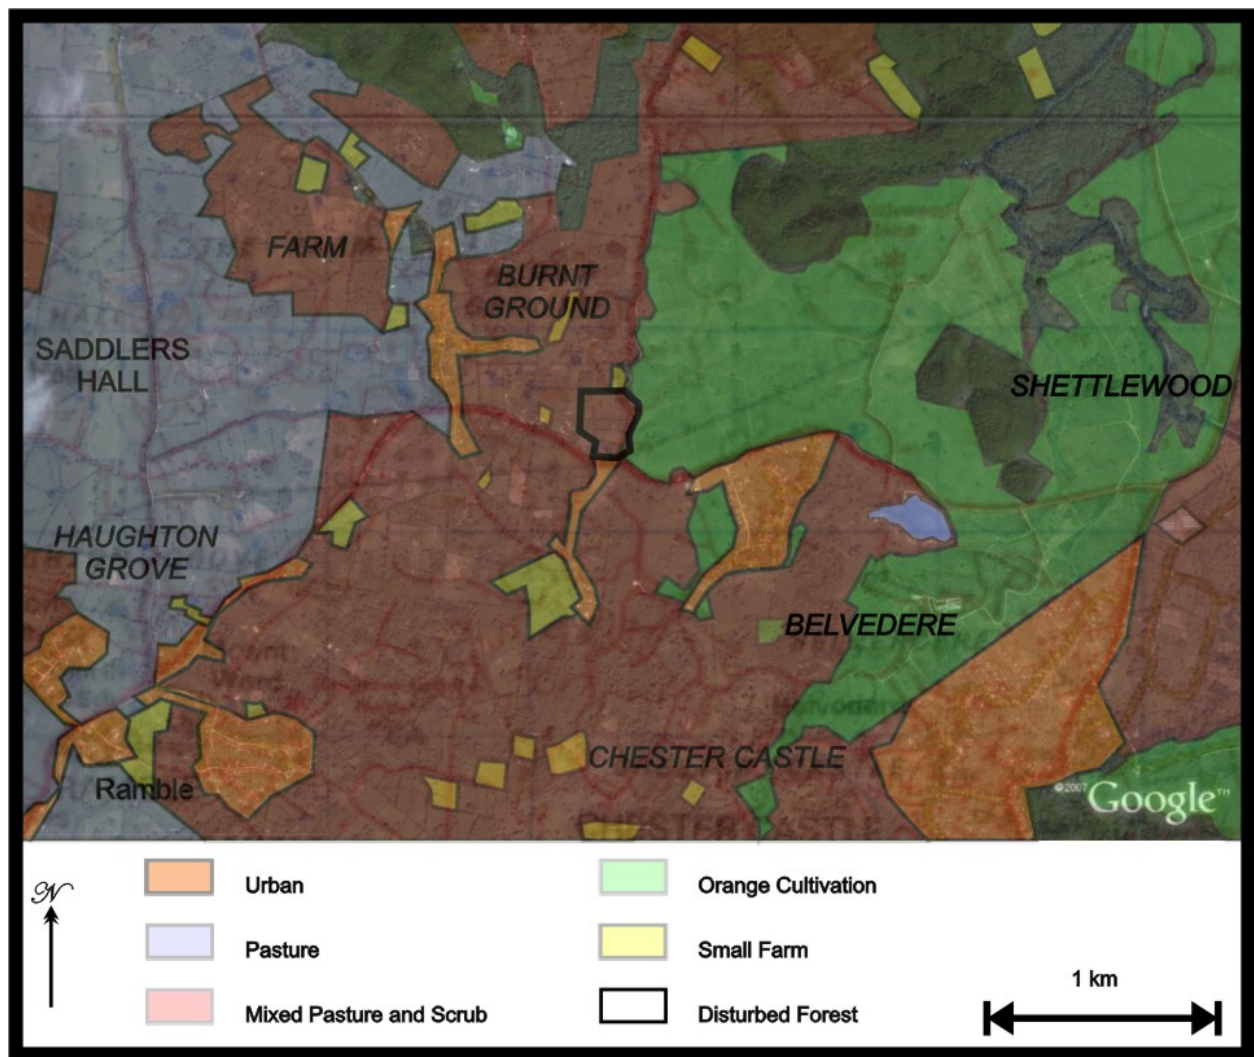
FARM

BURNT GROUND

SADDLERS HALL

SHETTLEWOOD

HAUGHTON GROVE

BELVEDERE

CHESTER CASTLE

Ramble

©2007 Google

N

Urban

Pasture

Mixed Pasture and Scrub

Orange Cultivation

Small Farm

Disturbed Forest

1 km